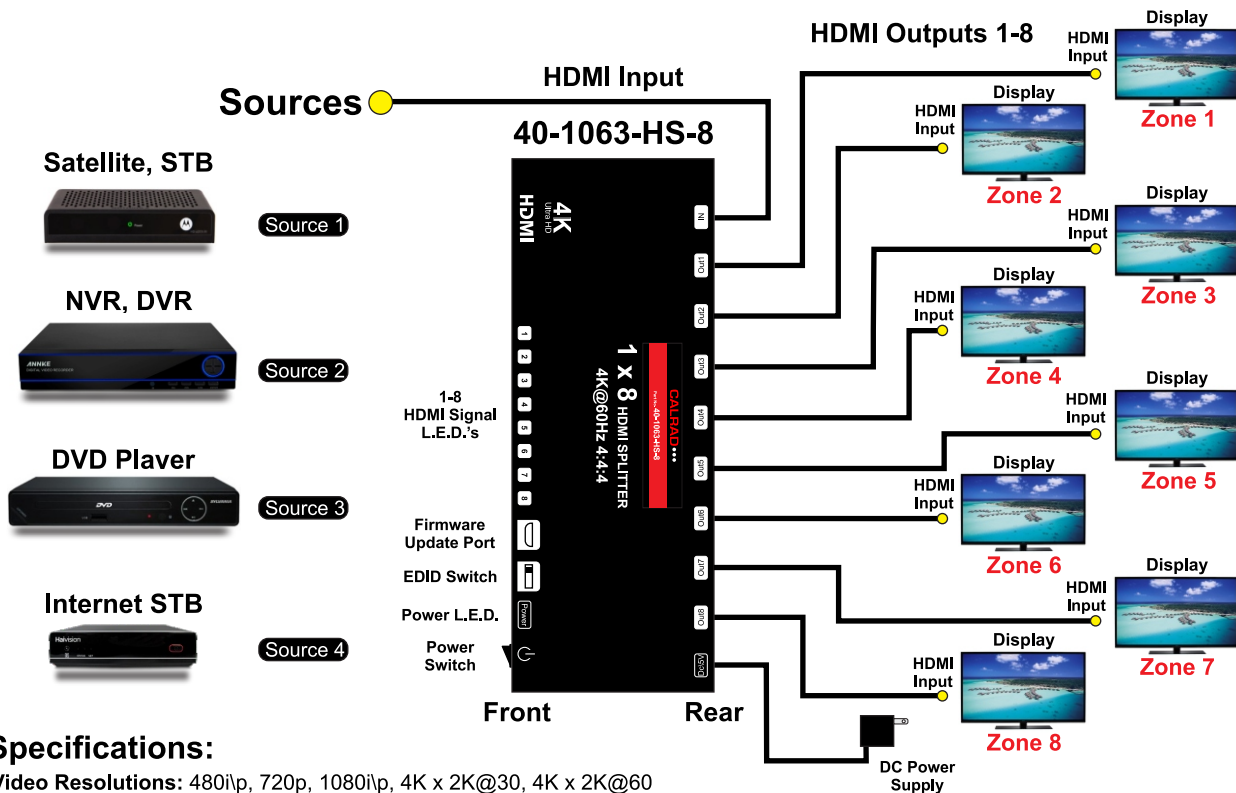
HDMI Outputs 1-8

Display

HDMI Input

Zone 1

HDMI Input

Display

Zone 2

HDMI Input

Sources

40-1063-HS-8

Satellite, STB

Source 1

NVR, DVR

Source 2

DVD Player

Source 3

Internet STB

Source 4

HDMI

4K Ultra HD

IN

Out1

Out2

Out3

Out4

Out5

Out6

Out7

Out8

DC5V

1 x 8 HDMI SPLITTER 4K@60Hz 4:4:4

CALRAD

Part#: 40-1063-HS-8

1-8 HDMI Signal L.E.D.'s

1 2 3 4 5 6 7 8

Firmware Update Port

EDID Switch

Power L.E.D.

Power

Power Switch

Front

Rear

Display

HDMI Input

Zone 3

Display

HDMI Input

Zone 4

Display

HDMI Input

Zone 5

Display

HDMI Input

Zone 6

Display

HDMI Input

Zone 7

Display

HDMI Input

Zone 8

DC Power Supply

Specifications:

Video Resolutions: 480i\p, 720p, 1080i\p, 4K x 2K@30, 4K x 2K@60